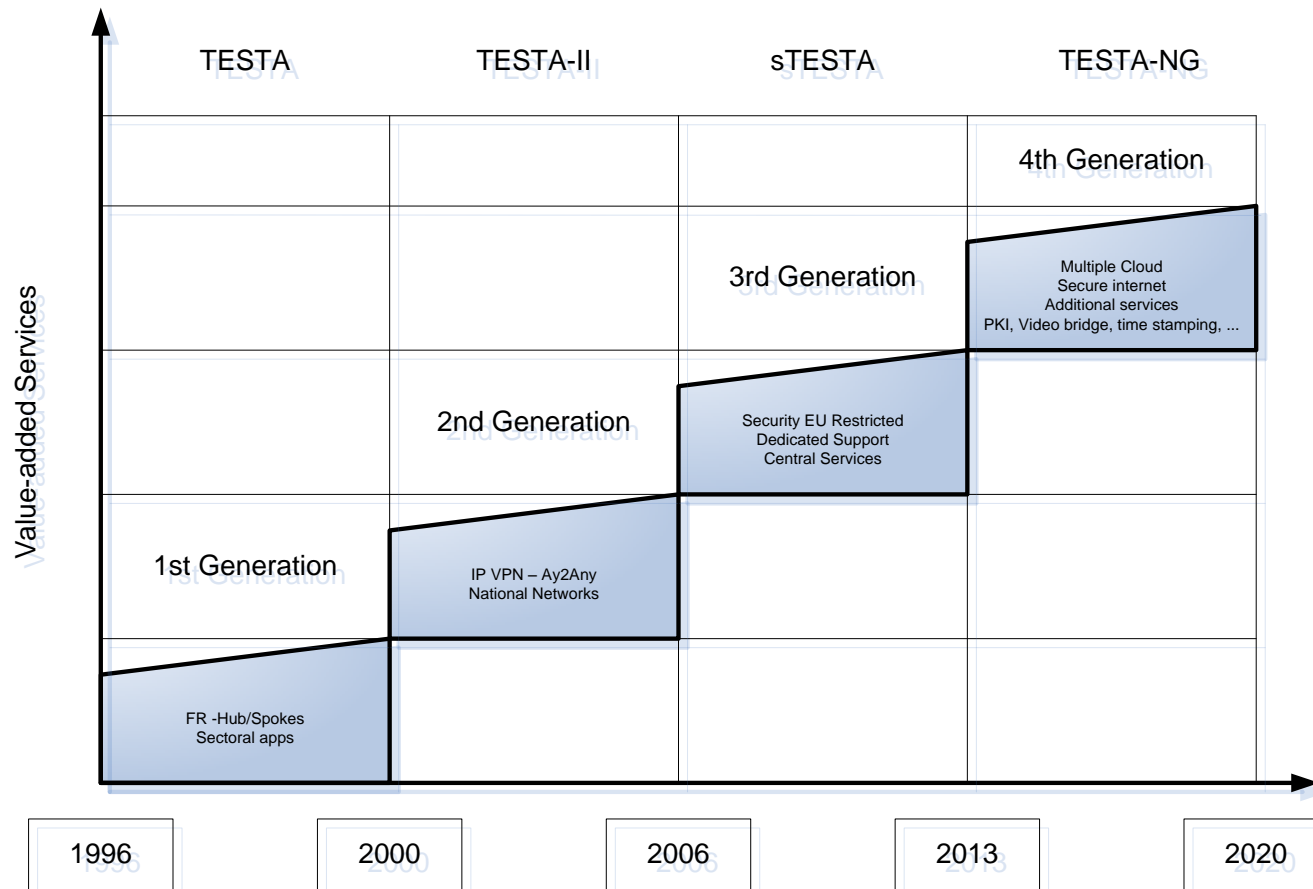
TESTA

TESTA-II

sTESTA

TESTA-NG

4th Generation

3rd Generation

Multiple Cloud
Secure internet
Additional services
PKI, Video bridge, time stamping, ...

2nd Generation

Security EU Restricted
Dedicated Support
Central Services

1st Generation

IP VPN – Ay2Any
National Networks

FR -Hub/Spokes
Sectoral apps

Value-added Services

1996

2000

2006

2013

2020